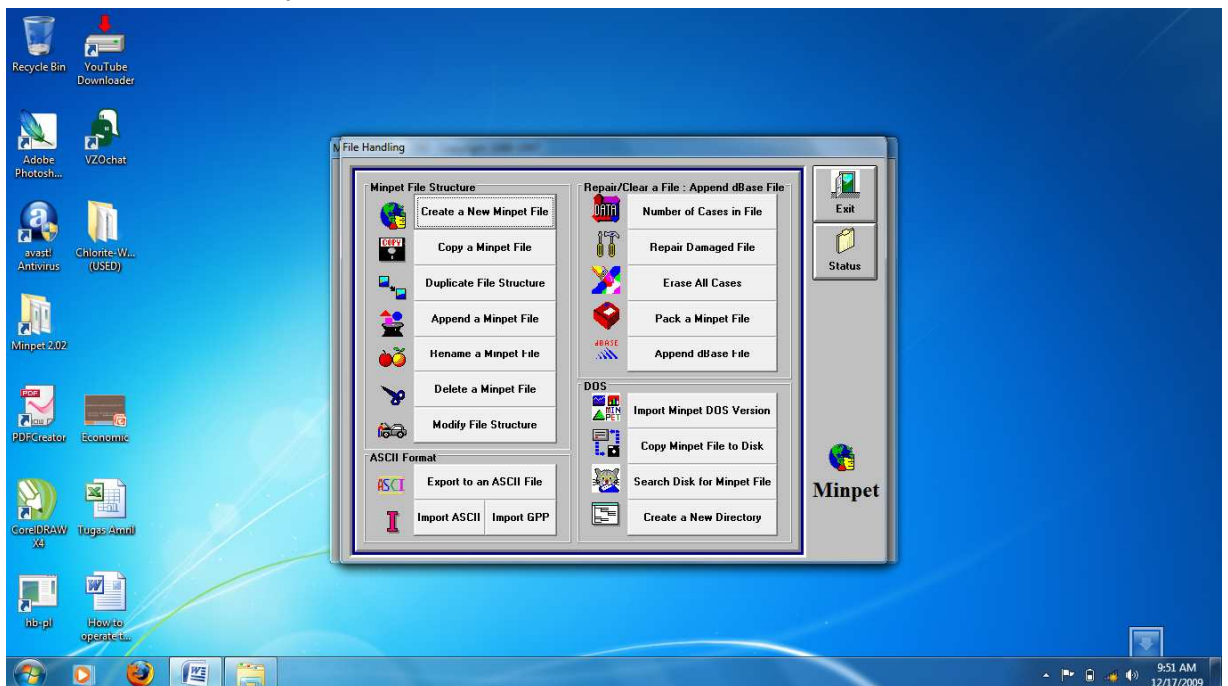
Recycle Bin
YouTube Downloader
Adobe Photosh...
VZOchat
avast! Antivirus
Chlorite-W... (USED)
Minpet 2.02
PDFCreator
Economic
CorelDRAW X4
Tugas Amril
hb-pl
How to operate t...

File Handling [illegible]

Minpet File Structure
Create a New Minpet File
COPY
Copy a Minpet File
Duplicate File Structure
Append a Minpet File
Rename a Minpet File
Delete a Minpet File
Modify File Structure

ASCII Format
ASCII
Export to an ASCII File
Import ASCII
Import GPP

Repair/Clear a File : Append dBase File
DATA
Number of Cases in File
Repair Damaged File
Erase All Cases
Pack a Minpet File
dBASE
Append dBase File

DOS
MIN PET
Import Minpet DOS Version
Copy Minpet File to Disk
Search Disk for Minpet File
Create a New Directory

Exit
Status
Minpet

9:51 AM
12/17/2009